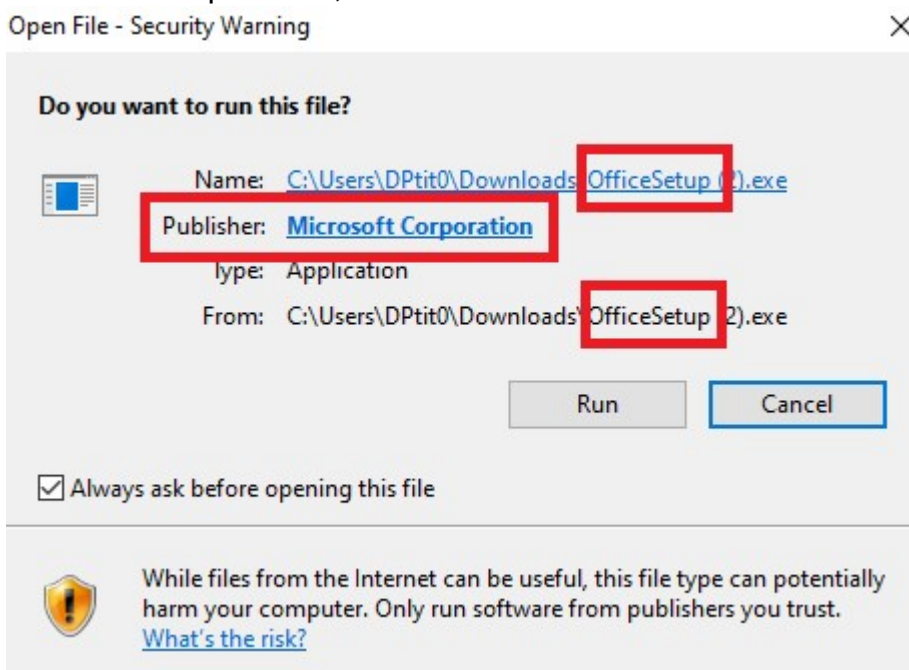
Open File - Security Warning

×

Do you want to run this file?

Name: C:\Users\DPtit0\Downloads OfficeSetup (2).exe

Publisher: Microsoft Corporation

Type: Application

From: C:\Users\DPtit0\Downloads\OfficeSetup (2).exe

Run

Cancel

☑ Always ask before opening this file

While files from the Internet can be useful, this file type can potentially harm your computer. Only run software from publishers you trust. What's the risk?